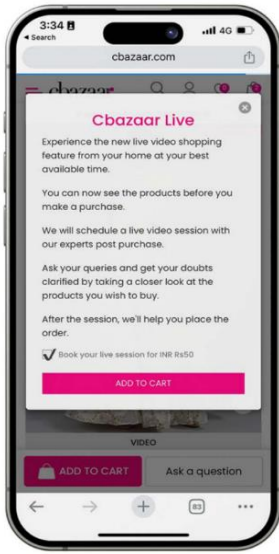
3:34
◂ Search
4G
cbazaar.com
cbazaar

Cbazaar Live

Experience the new live video shopping feature from your home at your best available time.

You can now see the products before you make a purchase.

We will schedule a live video session with our experts post purchase.

Ask your queries and get your doubts clarified by taking a closer look at the products you wish to buy.

After the session, we'll help you place the order.

Book your live session for INR Rs50

ADD TO CART

VIDEO

ADD TO CART

Ask a question